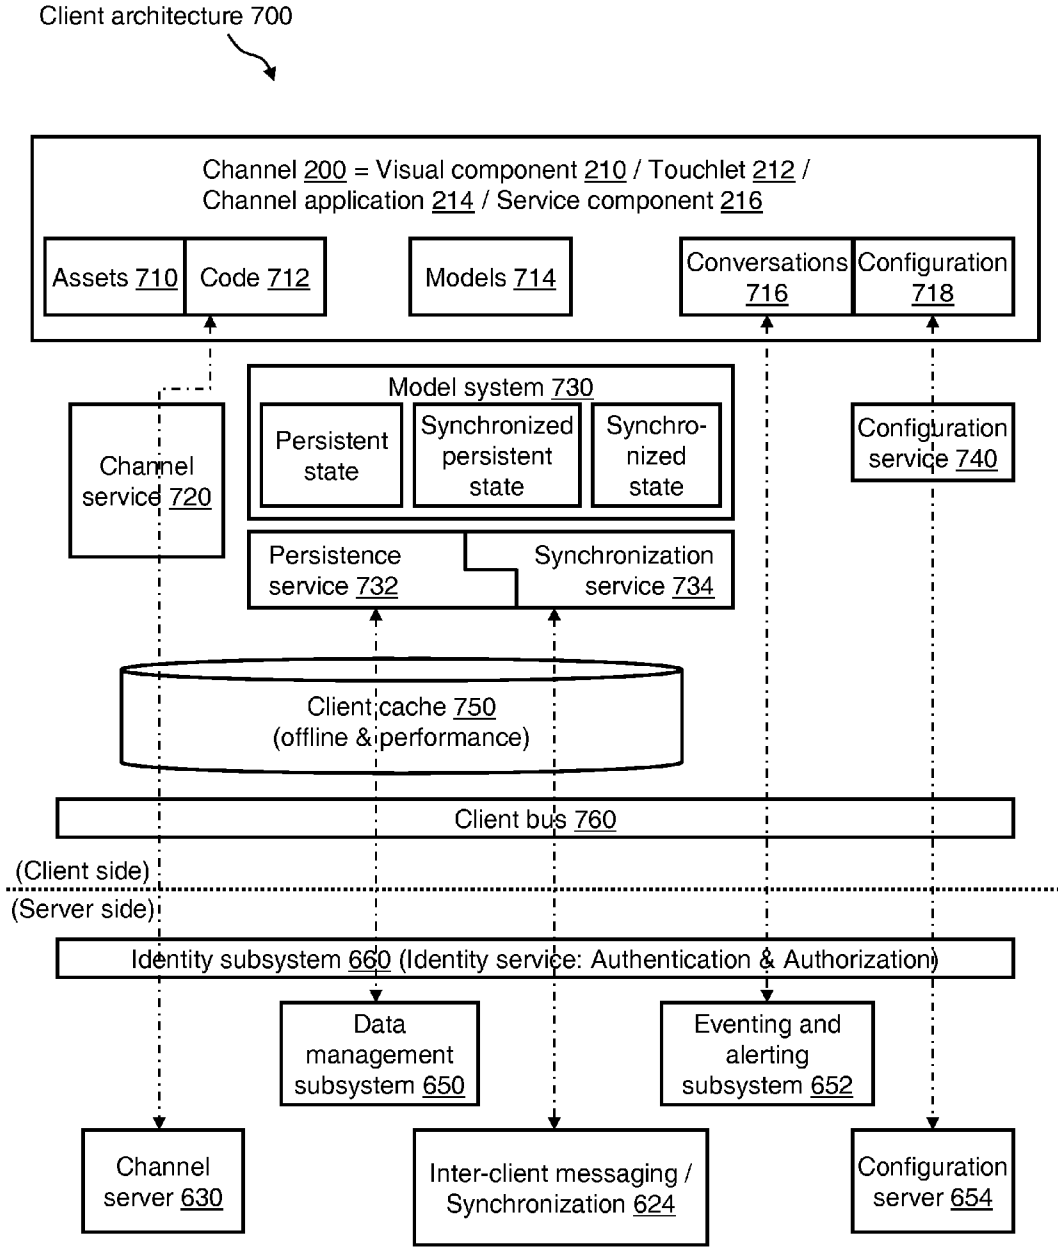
Client architecture 700

Channel 200 = Visual component 210 / Touchlet 212 / Channel application 214 / Service component 216

Assets 710

Code 712

Models 714

Conversations 716

Configuration 718

Model system 730

Persistent state

Synchronized persistent state

Synchronized state

Channel service 720

Configuration service 740

Persistence service 732

Synchronization service 734

Client cache 750 (offline & performance)

Client bus 760

(Client side)

(Server side)

Identity subsystem 660 (Identity service: Authentication & Authorization)

Data management subsystem 650

Eventing and alerting subsystem 652

Channel server 630

Inter-client messaging / Synchronization 624

Configuration server 654